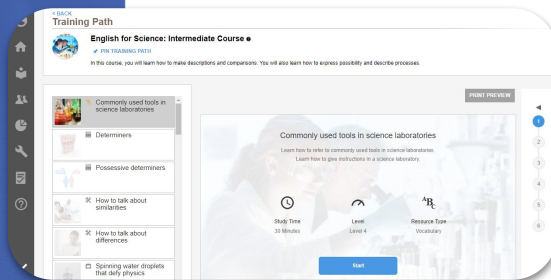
< BACK
Training Path

English for Science: Intermediate Course ●
PIN TRAINING PATH
In this course, you will learn how to make descriptions and comparisons. You will also learn how to express possibility and describe processes.

Commonly used tools in science laboratories
Determiners
Possessive determiners
How to talk about similarities
How to talk about differences
Spinning water droplets that defy physics

PRINT PREVIEW

Commonly used tools in science laboratories
Learn how to refer to commonly used tools in science laboratories.
Learn how to give instructions in a science laboratory.

Study Time
30 Minutes

Level
Level 4

Resource Type
Vocabulary

Start

1
2
3
4
5
6